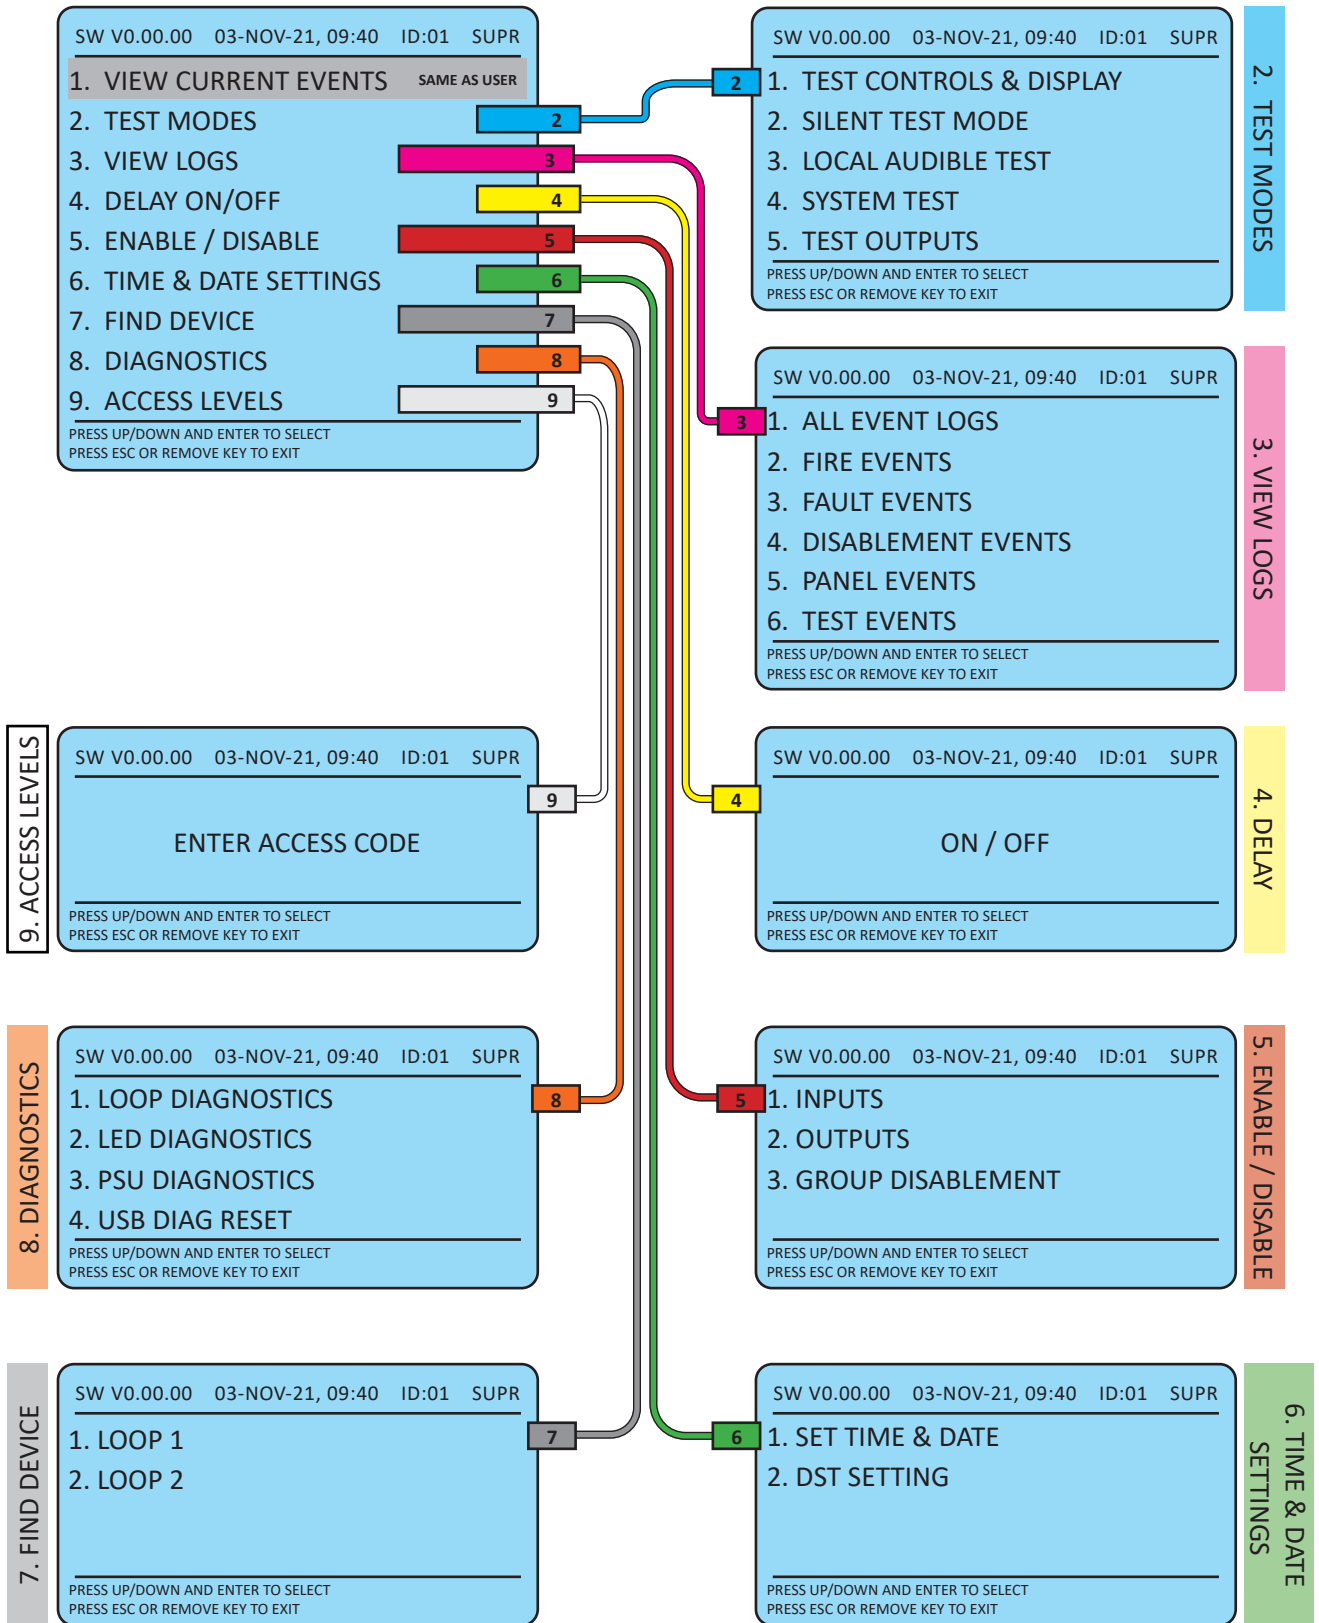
SW V0.00.00 03-NOV-21, 09:40 ID:01 SUPR
1. VIEW CURRENT EVENTS SAME AS USER
2. TEST MODES 2
3. VIEW LOGS 3
4. DELAY ON/OFF 4
5. ENABLE / DISABLE 5
6. TIME & DATE SETTINGS 6
7. FIND DEVICE 7
8. DIAGNOSTICS 8
9. ACCESS LEVELS 9
PRESS UP/DOWN AND ENTER TO SELECT
PRESS ESC OR REMOVE KEY TO EXIT

2. TEST MODES
SW V0.00.00 03-NOV-21, 09:40 ID:01 SUPR
2 1. TEST CONTROLS & DISPLAY
2. SILENT TEST MODE
3. LOCAL AUDIBLE TEST
4. SYSTEM TEST
5. TEST OUTPUTS
PRESS UP/DOWN AND ENTER TO SELECT
PRESS ESC OR REMOVE KEY TO EXIT

3. VIEW LOGS
SW V0.00.00 03-NOV-21, 09:40 ID:01 SUPR
3 1. ALL EVENT LOGS
2. FIRE EVENTS
3. FAULT EVENTS
4. DISABLEMENT EVENTS
5. PANEL EVENTS
6. TEST EVENTS
PRESS UP/DOWN AND ENTER TO SELECT
PRESS ESC OR REMOVE KEY TO EXIT

9. ACCESS LEVELS
SW V0.00.00 03-NOV-21, 09:40 ID:01 SUPR
9
ENTER ACCESS CODE
PRESS UP/DOWN AND ENTER TO SELECT
PRESS ESC OR REMOVE KEY TO EXIT

4. DELAY
SW V0.00.00 03-NOV-21, 09:40 ID:01 SUPR
4
ON / OFF
PRESS UP/DOWN AND ENTER TO SELECT
PRESS ESC OR REMOVE KEY TO EXIT

8. DIAGNOSTICS
SW V0.00.00 03-NOV-21, 09:40 ID:01 SUPR
1. LOOP DIAGNOSTICS 8
2. LED DIAGNOSTICS
3. PSU DIAGNOSTICS
4. USB DIAG RESET
PRESS UP/DOWN AND ENTER TO SELECT
PRESS ESC OR REMOVE KEY TO EXIT

5. ENABLE / DISABLE
SW V0.00.00 03-NOV-21, 09:40 ID:01 SUPR
5 1. INPUTS
2. OUTPUTS
3. GROUP DISABLEMENT
PRESS UP/DOWN AND ENTER TO SELECT
PRESS ESC OR REMOVE KEY TO EXIT

7. FIND DEVICE
SW V0.00.00 03-NOV-21, 09:40 ID:01 SUPR
1. LOOP 1 7
2. LOOP 2
PRESS UP/DOWN AND ENTER TO SELECT
PRESS ESC OR REMOVE KEY TO EXIT

6. TIME & DATE SETTINGS
SW V0.00.00 03-NOV-21, 09:40 ID:01 SUPR
6 1. SET TIME & DATE
2. DST SETTING
PRESS UP/DOWN AND ENTER TO SELECT
PRESS ESC OR REMOVE KEY TO EXIT